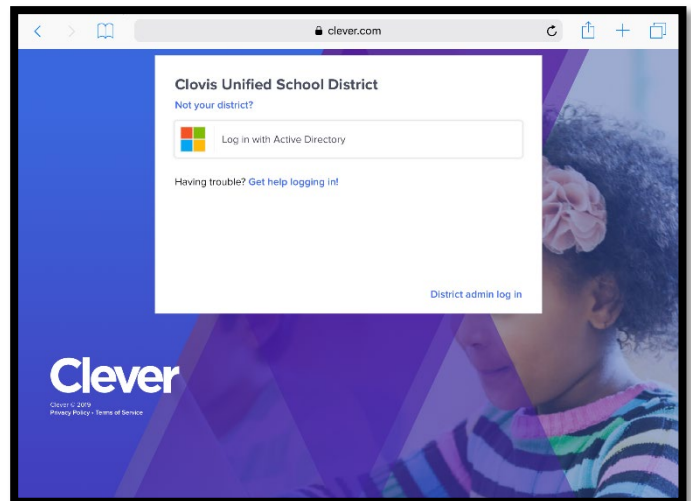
clever.com

Clovis Unified School District

Not your district?

Log in with Active Directory

Having trouble? Get help logging in!

District admin log in

Clever

Clever © 2019
Privacy Policy • Terms of Service